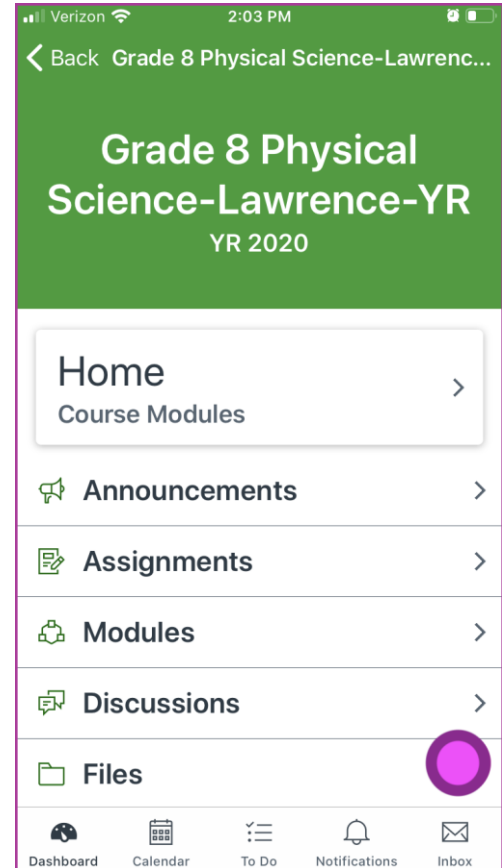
Verizon 2:03 PM

Back Grade 8 Physical Science-Lawrenc...

Grade 8 Physical Science-Lawrence-YR
YR 2020

Home
Course Modules

Announcements

Assignments

Modules

Discussions

Files

Dashboard Calendar To Do Notifications Inbox